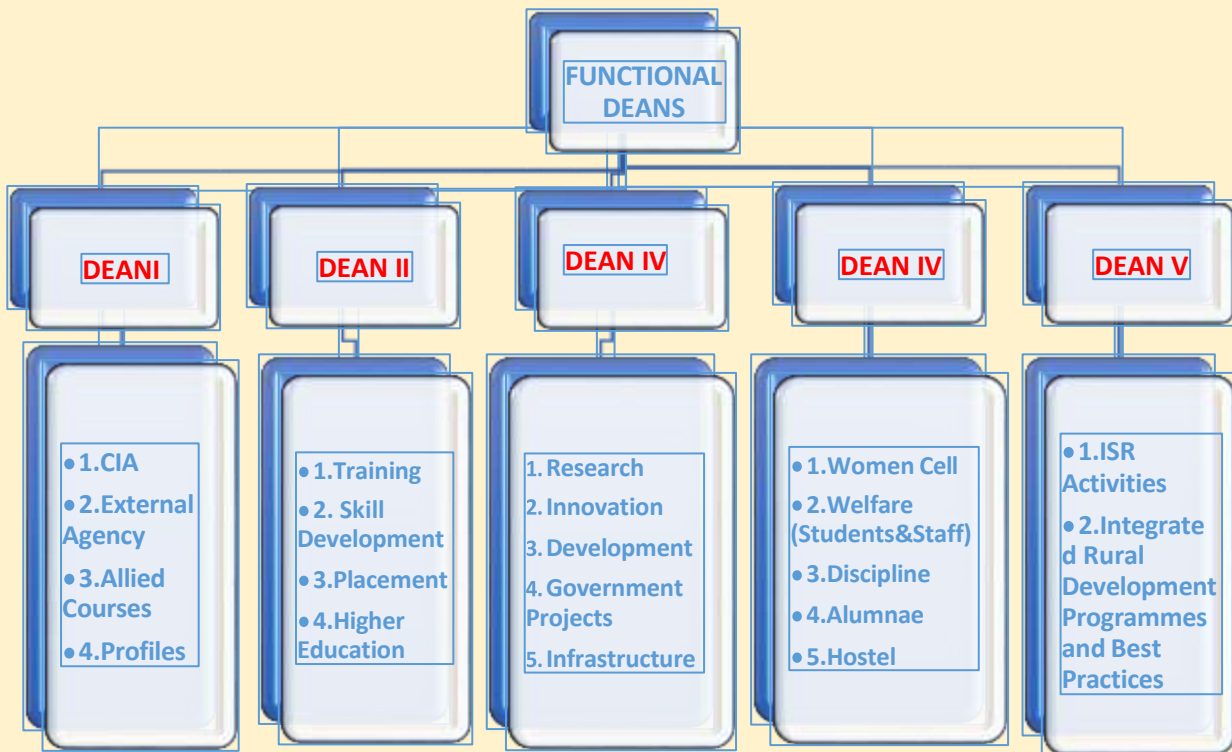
FUNCTIONAL DEANS

DEANI

DEAN II

DEAN IV

DEAN IV

DEAN V

• 1.CIA
• 2.External Agency
• 3.Allied Courses
• 4.Profiles

• 1.Training
• 2. Skill Development
• 3.Placement
• 4.Higher Education

1. Research
2. Innovation
3. Development
4. Government Projects
5. Infrastructure

• 1.Women Cell
• 2.Welfare (Students&Staff)
• 3.Discipline
• 4.Alumnae
• 5.Hostel

• 1.ISR Activities
• 2.Integrated Rural Development Programmes and Best Practices